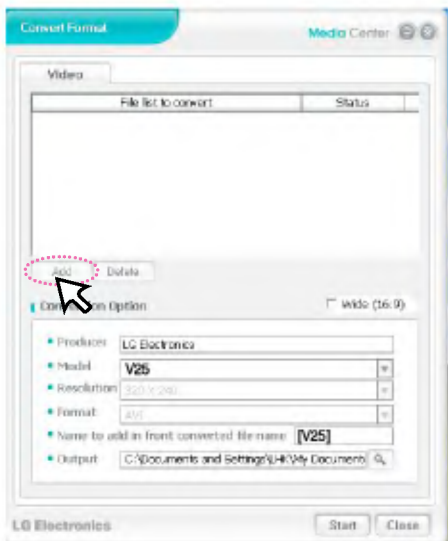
Convert Format

Media Center

Video

| File list to convert | Status |
|---|---|

Add Delete

Con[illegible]n Option

Wide (16:9)

• Producer LG Electronics

• Model V25

• Resolution 320 X 240

• Format AVI

• Name to add in front converted file name [V25]

• Output C:\Documents and Settings\LHK\My Documents

LG Electronics

Start Close